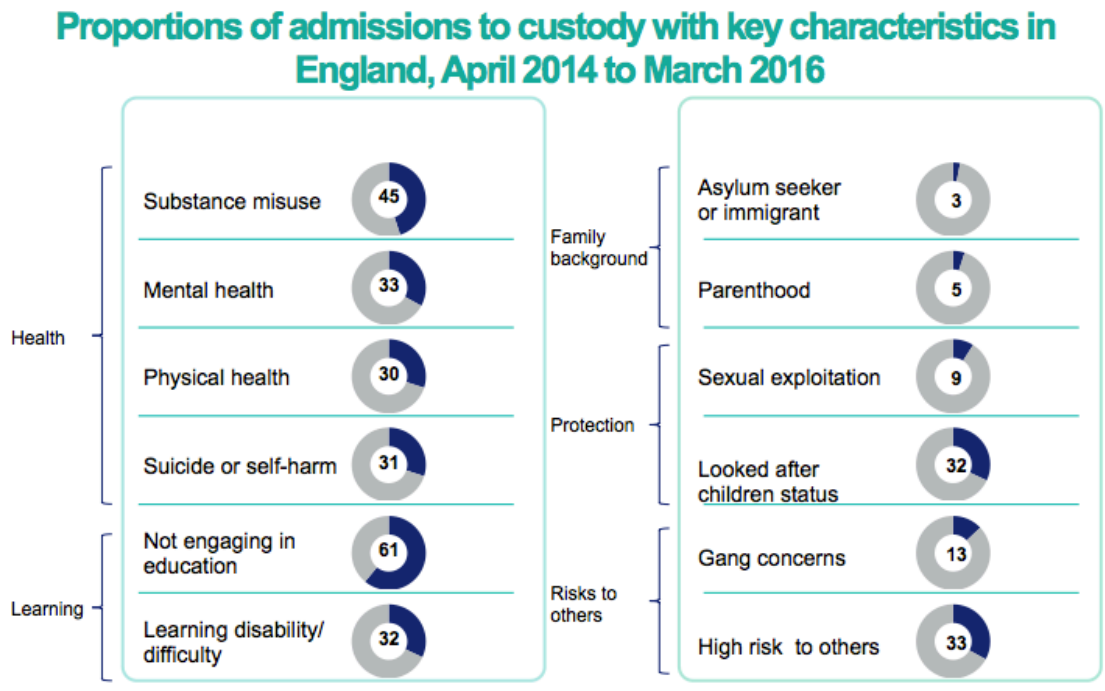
Proportions of admissions to custody with key characteristics in England, April 2014 to March 2016

Health

Substance misuse 45

Mental health 33

Physical health 30

Suicide or self-harm 31

Learning

Not engaging in education 61

Learning disability/ difficulty 32

Family background

Asylum seeker or immigrant 3

Parenthood 5

Protection

Sexual exploitation 9

Looked after children status 32

Risks to others

Gang concerns 13

High risk to others 33